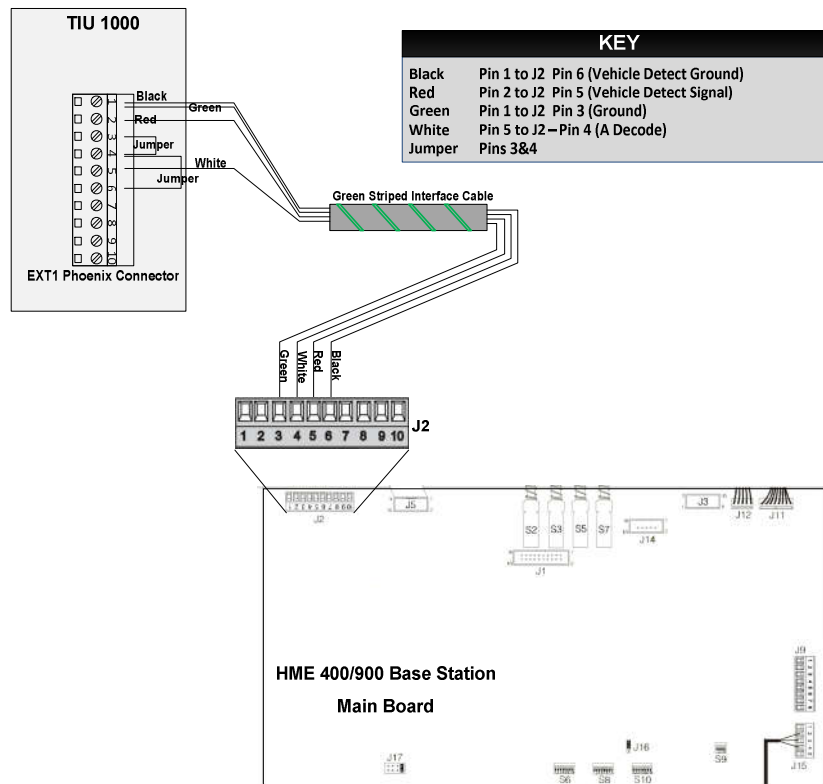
TIU 1000

1
2
3
4
5
6
7
8
9
10

Black
Green
Red
Jumper
White
Jumper

EXT1 Phoenix Connector

KEY

| | |
|---|---|
| Black | Pin 1 to J2 Pin 6 (Vehicle Detect Ground) |
| Red | Pin 2 to J2 Pin 5 (Vehicle Detect Signal) |
| Green | Pin 1 to J2 Pin 3 (Ground) |
| White | Pin 5 to J2 – Pin 4 (A Decode) |
| Jumper | Pins 3&4 |

Green Striped Interface Cable

Green
White
Red
Black

1 2 3 4 5 6 7 8 9 10

J2

J2
J5
S2 S3 S5 S7
J14
J1
J3
J12
J11
J9

HME 400/900 Base Station

Main Board

J17
J16
S6
S8
S10
S9
J15